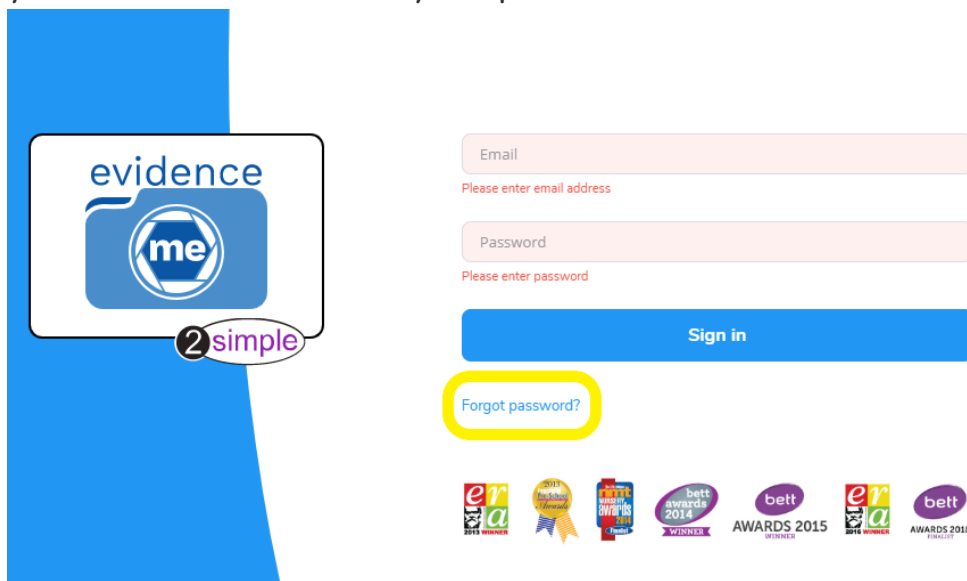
evidence
me
2simple

Email
Please enter email address

Password
Please enter password

Sign in

Forgot password?

era 2013 WINNER

2013 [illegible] Awards

nmt AWARDS 2014 Finalist

bett awards 2014 WINNER

bett AWARDS 2015 WINNER

era 2016 WINNER

bett AWARDS 2016 FINALIST